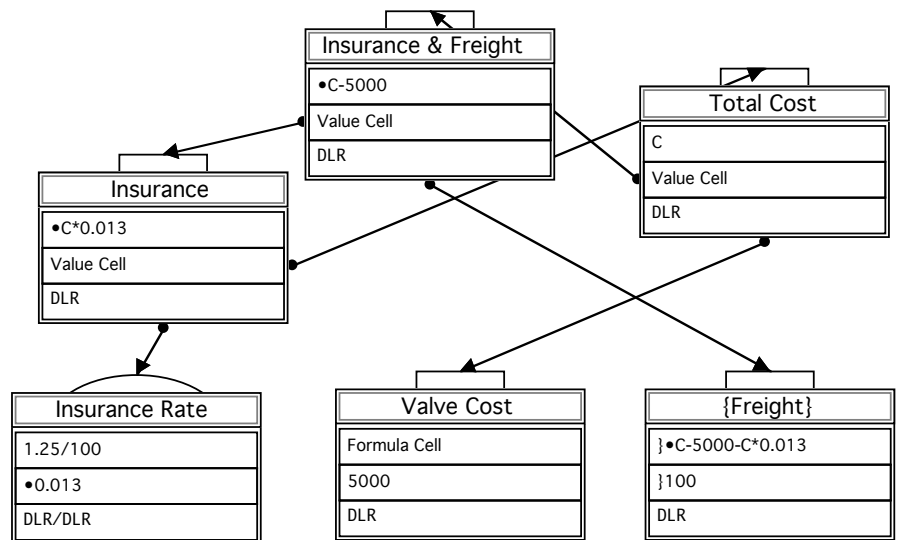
Insurance & Freight

•C-5000

Value Cell

DLR

Total Cost

C

Value Cell

DLR

Insurance

•C*0.013

Value Cell

DLR

Insurance Rate

1.25/100

•0.013

DLR/DLR

Valve Cost

Formula Cell

5000

DLR

{Freight}

}•C-5000-C*0.013

}100

DLR